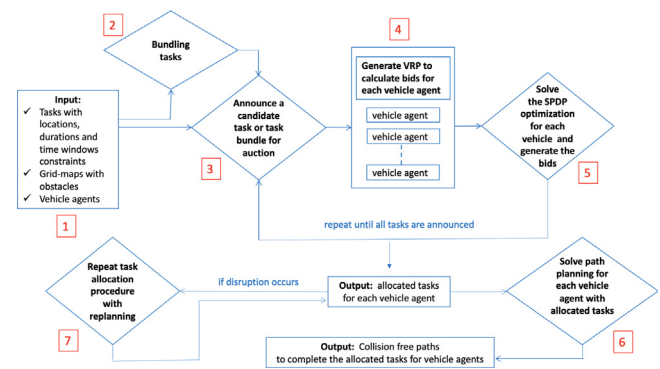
2

Bundling tasks

4

Generate VRP to calculate bids for each vehicle agent

Input:
✓ Tasks with locations, durations and time windows constraints
✓ Grid-maps with obstacles
✓ Vehicle agents

1

Announce a candidate task or task bundle for auction

3

vehicle agent

vehicle agent

vehicle agent

Solve the SPDP optimization for each vehicle and generate the bids

5

repeat until all tasks are announced

Repeat task allocation procedure with replanning

7

if disruption occurs

Output: allocated tasks for each vehicle agent

Solve path planning for each vehicle agent with allocated tasks

6

Output: Collision free paths to complete the allocated tasks for vehicle agents